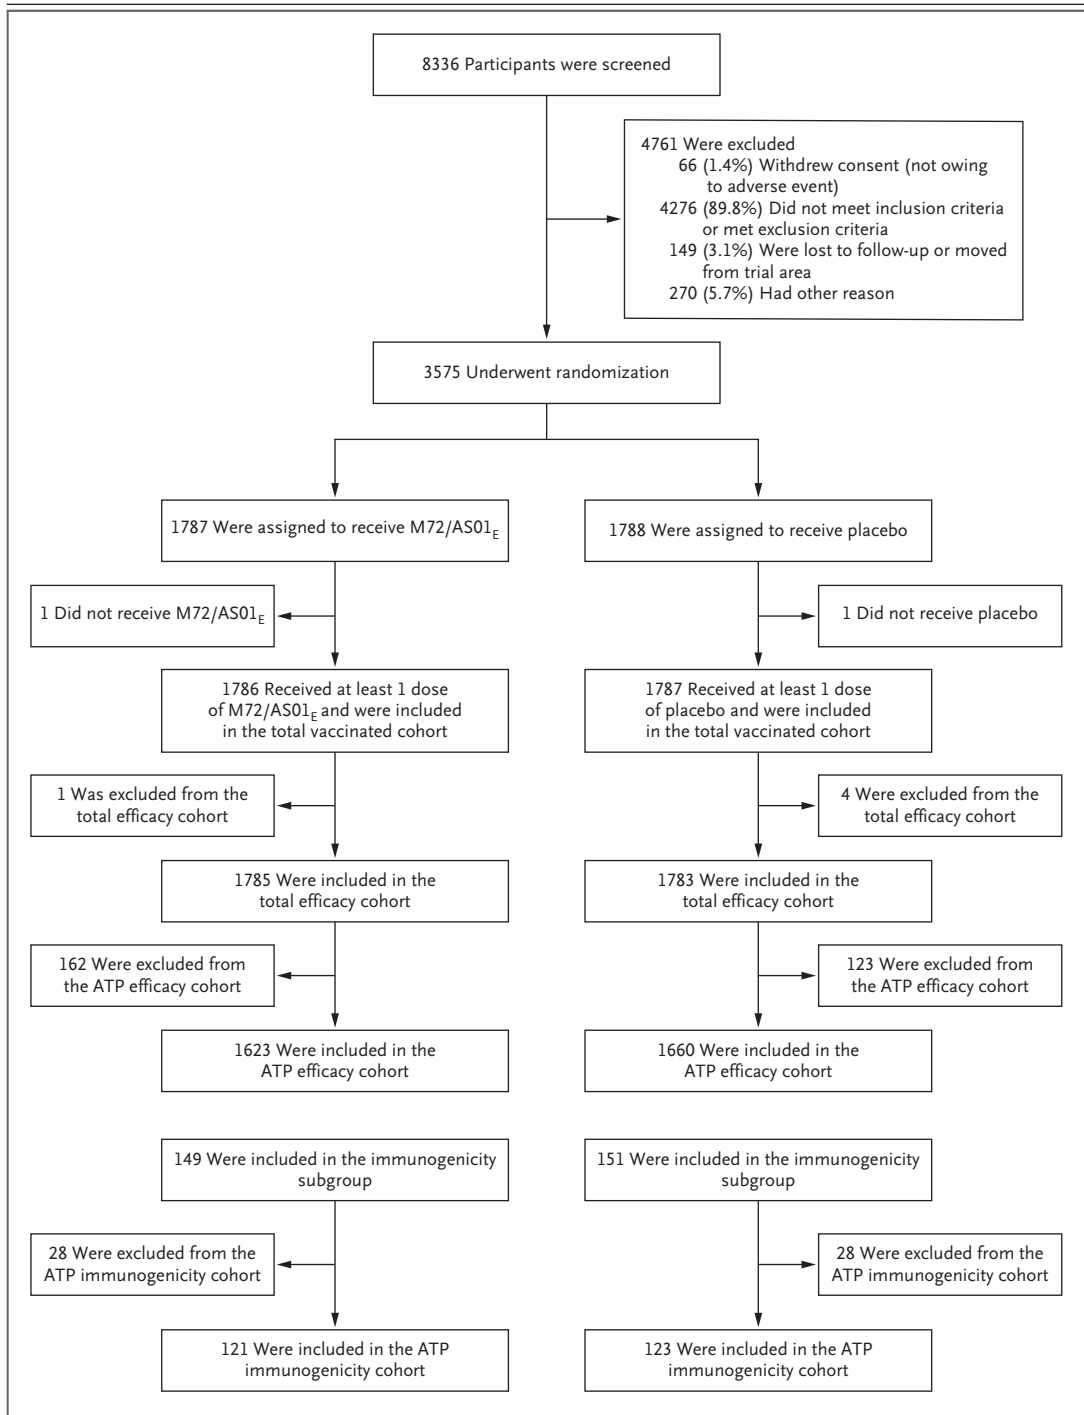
8336 Participants were screened

4761 Were excluded
66 (1.4%) Withdrew consent (not owing to adverse event)
4276 (89.8%) Did not meet inclusion criteria or met exclusion criteria
149 (3.1%) Were lost to follow-up or moved from trial area
270 (5.7%) Had other reason

3575 Underwent randomization

1787 Were assigned to receive M72/AS01$_E$

1 Did not receive M72/AS01$_E$

1786 Received at least 1 dose of M72/AS01$_E$ and were included in the total vaccinated cohort

1 Was excluded from the total efficacy cohort

1785 Were included in the total efficacy cohort

162 Were excluded from the ATP efficacy cohort

1623 Were included in the ATP efficacy cohort

149 Were included in the immunogenicity subgroup

28 Were excluded from the ATP immunogenicity cohort

121 Were included in the ATP immunogenicity cohort

1788 Were assigned to receive placebo

1 Did not receive placebo

1787 Received at least 1 dose of placebo and were included in the total vaccinated cohort

4 Were excluded from the total efficacy cohort

1783 Were included in the total efficacy cohort

123 Were excluded from the ATP efficacy cohort

1660 Were included in the ATP efficacy cohort

151 Were included in the immunogenicity subgroup

28 Were excluded from the ATP immunogenicity cohort

123 Were included in the ATP immunogenicity cohort